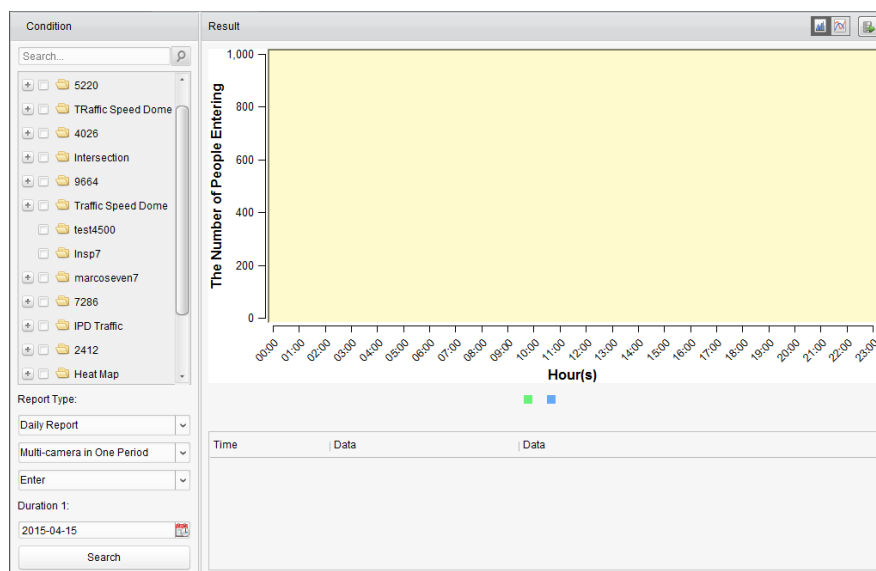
Condition

Search...

5220
TRaffic Speed Dome
4026
Intersection
9664
Traffic Speed Dome
test4500
Insp7
marcoseven7
7286
IPD Traffic
2412
Heat Map

Report Type:
Daily Report
Multi-camera in One Period
Enter
Duration 1:
2015-04-15
Search

Result

The Number of People Entering
1,000
800
600
400
200
0
00:00 01:00 02:00 03:00 04:00 05:00 06:00 07:00 08:00 09:00 10:00 11:00 12:00 13:00 14:00 15:00 16:00 17:00 18:00 19:00 20:00 21:00 22:00 23:00
Hour(s)

| Time | Data | Data |
|---|---|---|